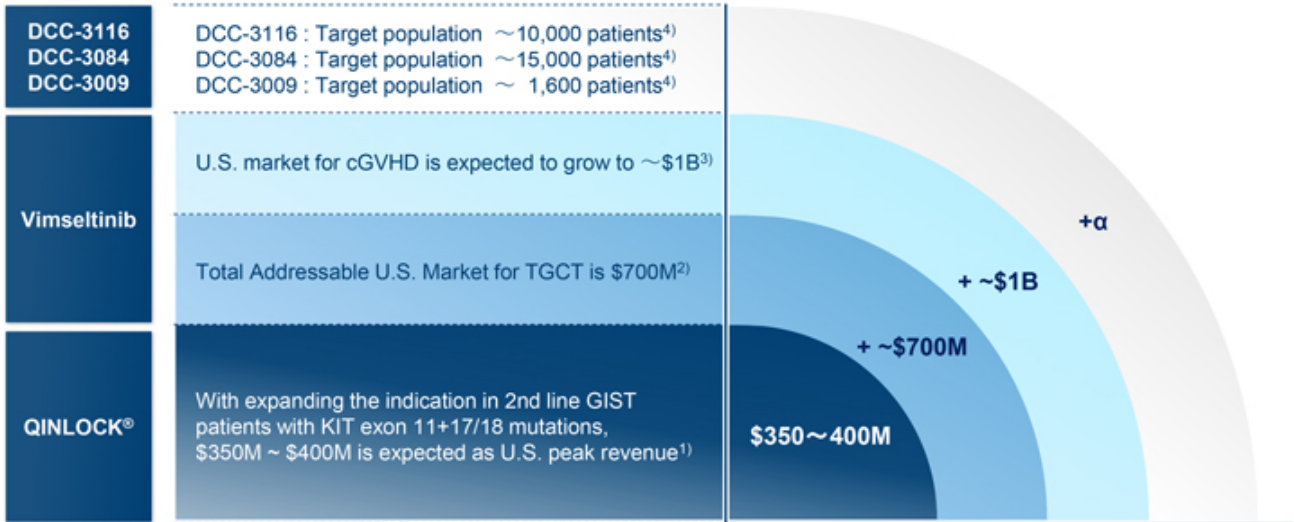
DCC-3116
DCC-3084
DCC-3009

DCC-3116 : Target population ～10,000 patients$^{4)}$
DCC-3084 : Target population ～15,000 patients$^{4)}$
DCC-3009 : Target population ～ 1,600 patients$^{4)}$

Vimseltinib

U.S. market for cGVHD is expected to grow to ～$1B$^{3)}$

Total Addressable U.S. Market for TGCT is $700M$^{2)}$

QINLOCK®

With expanding the indication in 2nd line GIST patients with KIT exon 11+17/18 mutations, $350M ~ $400M is expected as U.S. peak revenue$^{1)}$

+α

+ ~$1B

+ ~$700M

$350～400M